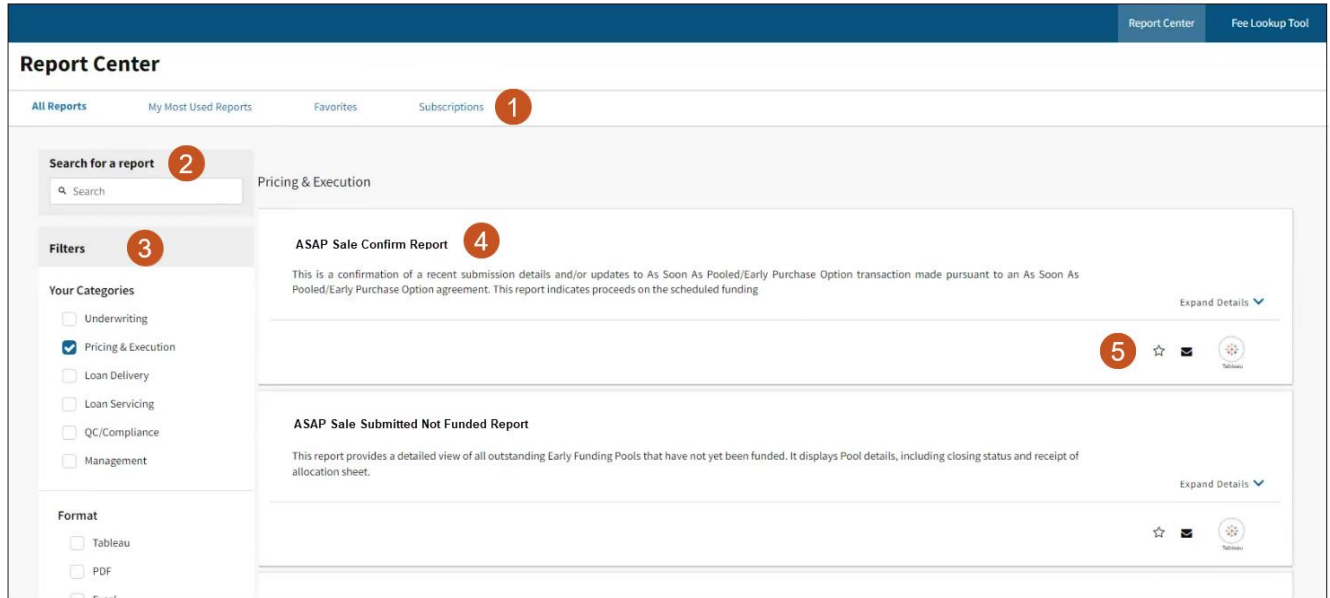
Report Center Fee Lookup Tool

Report Center

All Reports My Most Used Reports Favorites Subscriptions 1

Search for a report 2

Search

Filters 3

Your Categories

Underwriting

Pricing & Execution

Loan Delivery

Loan Servicing

QC/Compliance

Management

Format

Tableau

PDF

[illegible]

Pricing & Execution

ASAP Sale Confirm Report 4

This is a confirmation of a recent submission details and/or updates to As Soon As Pooled/Early Purchase Option transaction made pursuant to an As Soon As Pooled/Early Purchase Option agreement. This report indicates proceeds on the scheduled funding

Expand Details

5

Tableau

ASAP Sale Submitted Not Funded Report

This report provides a detailed view of all outstanding Early Funding Pools that have not yet been funded. It displays Pool details, including closing status and receipt of allocation sheet.

Expand Details

Tableau